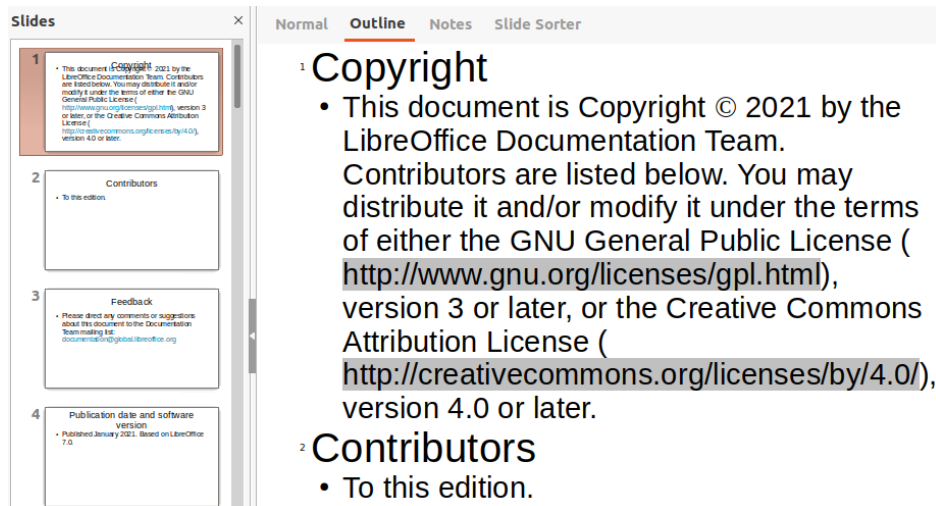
Slides ×

1
Copyright
• This document is Copyright © 2021 by the LibreOffice Documentation Team. Contributors are listed below. You may distribute it and/or modify it under the terms of either the GNU General Public License ( http://www.gnu.org/licenses/gpl.html), version 3 or later, or the Creative Commons Attribution License ( http://creativecommons.org/licenses/by/4.0/), version 4.0 or later.

2
Contributors
• To this edition.

3
Feedback
• Please direct any comments or suggestions about this document to the Documentation Team mailing list: documentation@global.libreoffice.org

4
Publication date and software version
• Published January 2021. Based on LibreOffice 7.0.

Normal Outline Notes Slide Sorter

1 Copyright
• This document is Copyright © 2021 by the LibreOffice Documentation Team. Contributors are listed below. You may distribute it and/or modify it under the terms of either the GNU General Public License ( http://www.gnu.org/licenses/gpl.html), version 3 or later, or the Creative Commons Attribution License ( http://creativecommons.org/licenses/by/4.0/), version 4.0 or later.

2 Contributors
• To this edition.